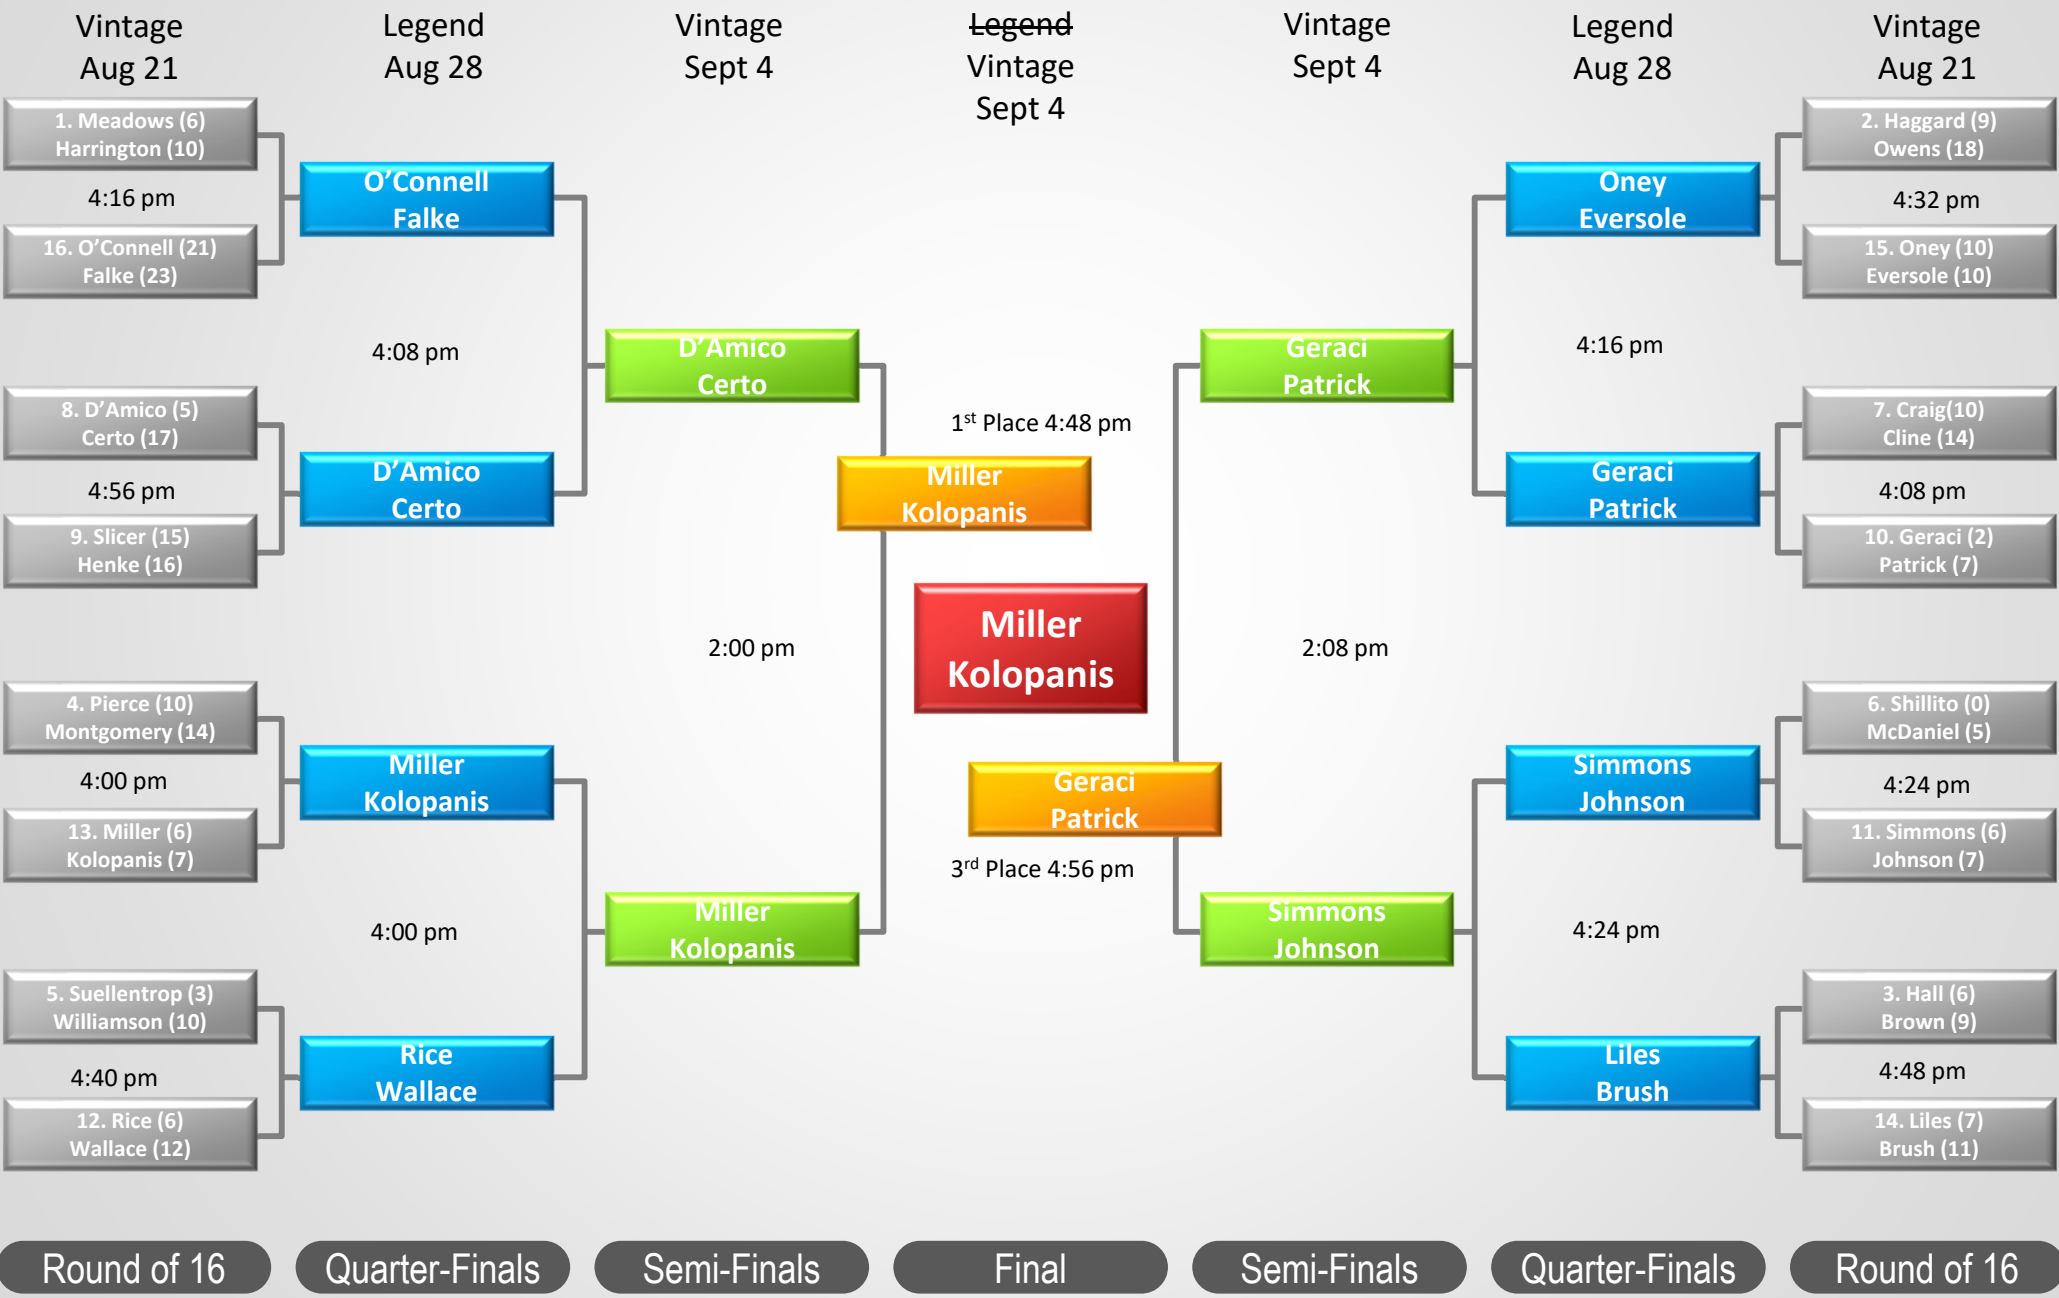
Vintage
Aug 21

Legend
Aug 28

Vintage
Sept 4

~~Legend~~
Vintage
Sept 4

Vintage
Sept 4

Legend
Aug 28

Vintage
Aug 21

1. Meadows (6)
Harrington (10)

4:16 pm

16. O'Connell (21)
Falke (23)

O'Connell
Falke

4:08 pm

8. D'Amico (5)
Certo (17)

4:56 pm

9. Slicer (15)
Henke (16)

D'Amico
Certo

D'Amico
Certo

4. Pierce (10)
Montgomery (14)

4:00 pm

13. Miller (6)
Kolopanis (7)

Miller
Kolopanis

4:00 pm

5. Suellentrop (3)
Williamson (10)

4:40 pm

12. Rice (6)
Wallace (12)

Rice
Wallace

Miller
Kolopanis

2:00 pm

1st Place 4:48 pm

Miller
Kolopanis

Miller
Kolopanis

Geraci
Patrick

3rd Place 4:56 pm

2:08 pm

Geraci
Patrick

Simmons
Johnson

2. Haggard (9)
Owens (18)

4:32 pm

15. Oney (10)
Eversole (10)

Oney
Eversole

4:16 pm

7. Craig(10)
Cline (14)

4:08 pm

10. Geraci (2)
Patrick (7)

Geraci
Patrick

6. Shillito (0)
McDaniel (5)

4:24 pm

11. Simmons (6)
Johnson (7)

Simmons
Johnson

4:24 pm

3. Hall (6)
Brown (9)

4:48 pm

14. Liles (7)
Brush (11)

Liles
Brush

Round of 16 | Quarter-Finals | Semi-Finals | Final | Semi-Finals | Quarter-Finals | Round of 16